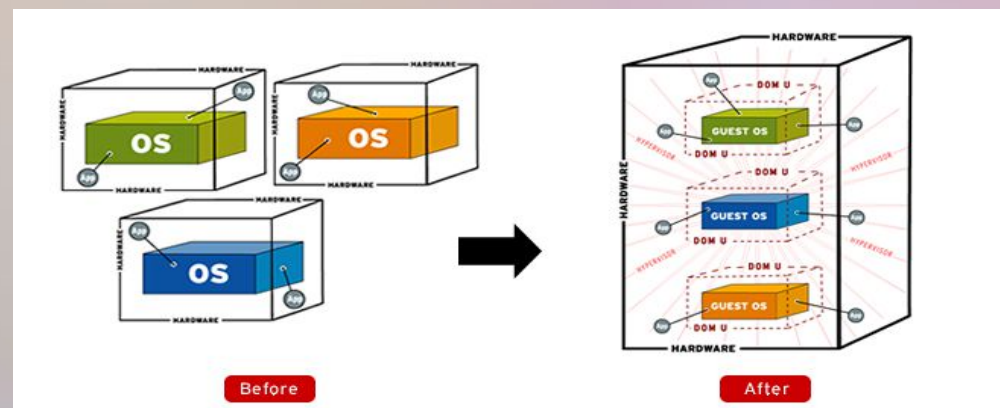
HARDWARE
HARDWARE
App
OS
App
HARDWARE
HARDWARE
App
OS
App
HARDWARE
HARDWARE
App
HARDWARE
OS
App
HARDWARE
Before

HARDWARE
App
DOM U
App
GUEST OS
App
DOM U
HYPERVISOR
HARDWARE
DOM U
HYPERVISOR
App
GUEST OS
App
DOM U
HYPERVISOR
DOM U
GUEST OS
App
App
DOM U
HARDWARE
After